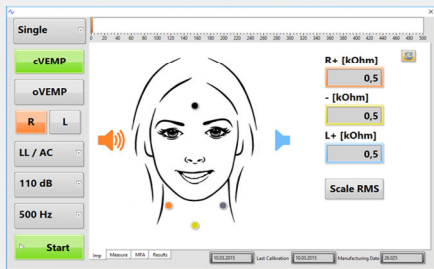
Single
cVEMP
oVEMP
R
L
LL / AC
110 dB
500 Hz
Start
0 20 40 60 80 100 120 140 160 180 200 220 240 260 280 300 320 340 360 380 400 420 440 460 480 500 520
R+ [kOhm]
0,5
- [kOhm]
0,5
L+ [kOhm]
0,5
Scale RMS
Imp
Measure
MPA
Results
10.03.2015
Last Calibration
10.03.2015
Manufacturing Date
29.023